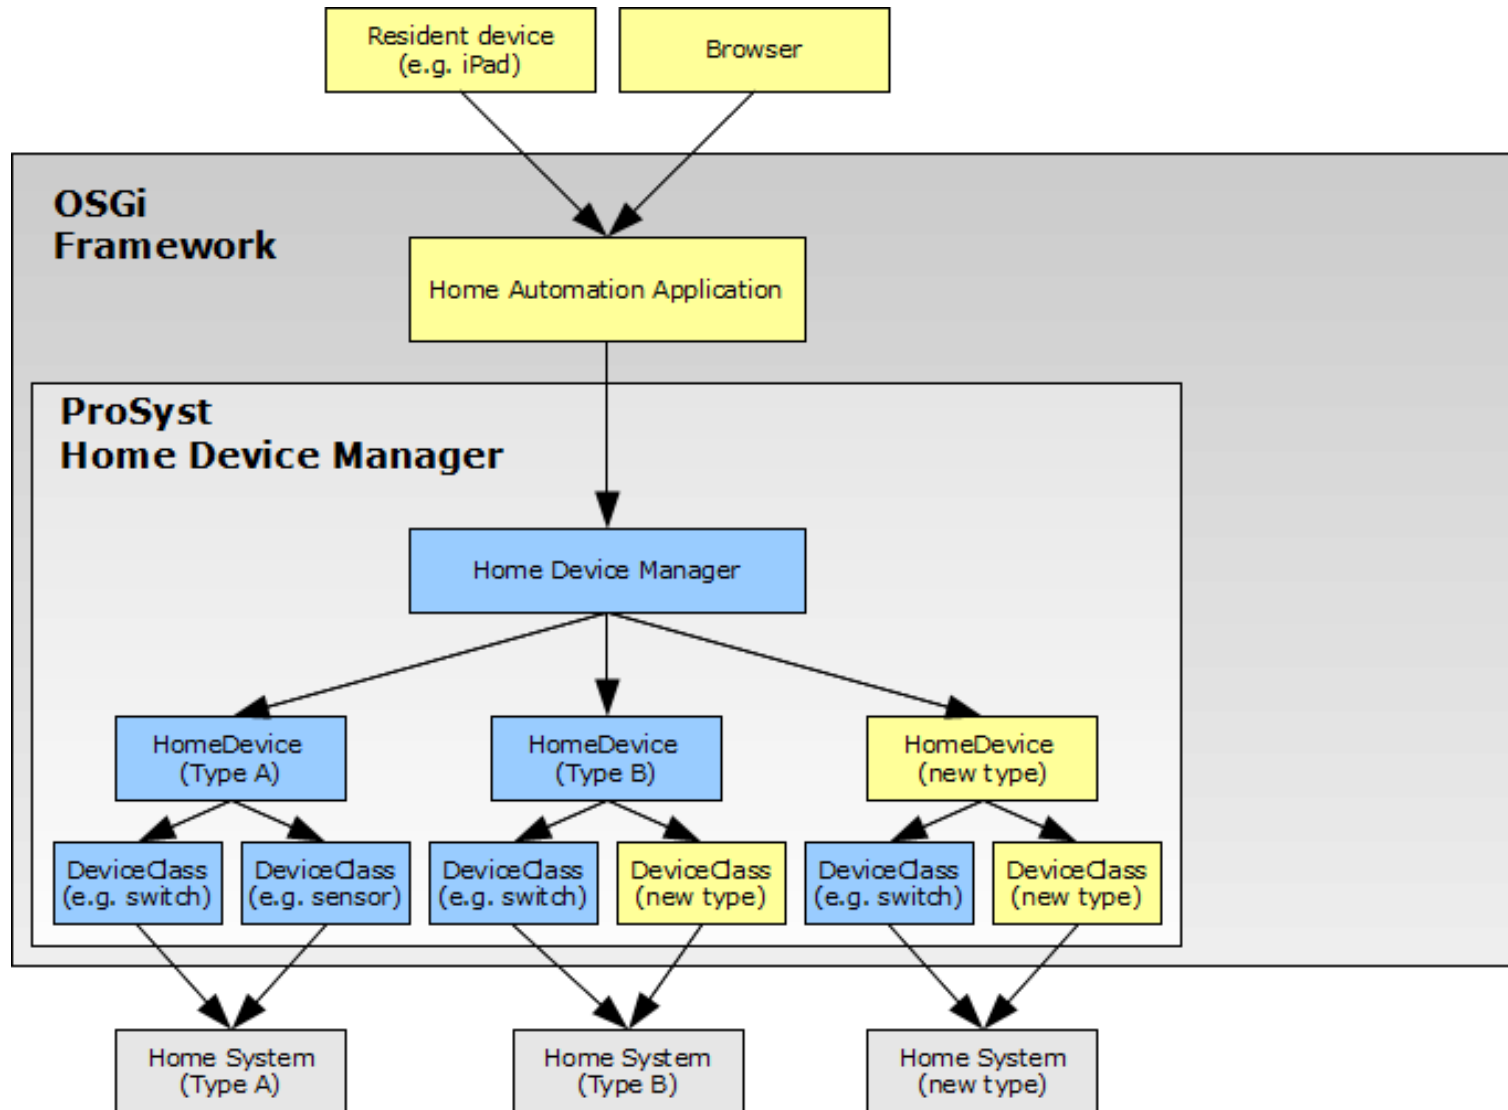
Resident device
(e.g. iPad)

Browser

OSGi
Framework

Home Automation Application

ProSyst
Home Device Manager

Home Device Manager

HomeDevice
(Type A)

HomeDevice
(Type B)

HomeDevice
(new type)

DeviceClass
(e.g. switch)

DeviceClass
(e.g. sensor)

DeviceClass
(e.g. switch)

DeviceClass
(new type)

DeviceClass
(e.g. switch)

DeviceClass
(new type)

Home System
(Type A)

Home System
(Type B)

Home System
(new type)